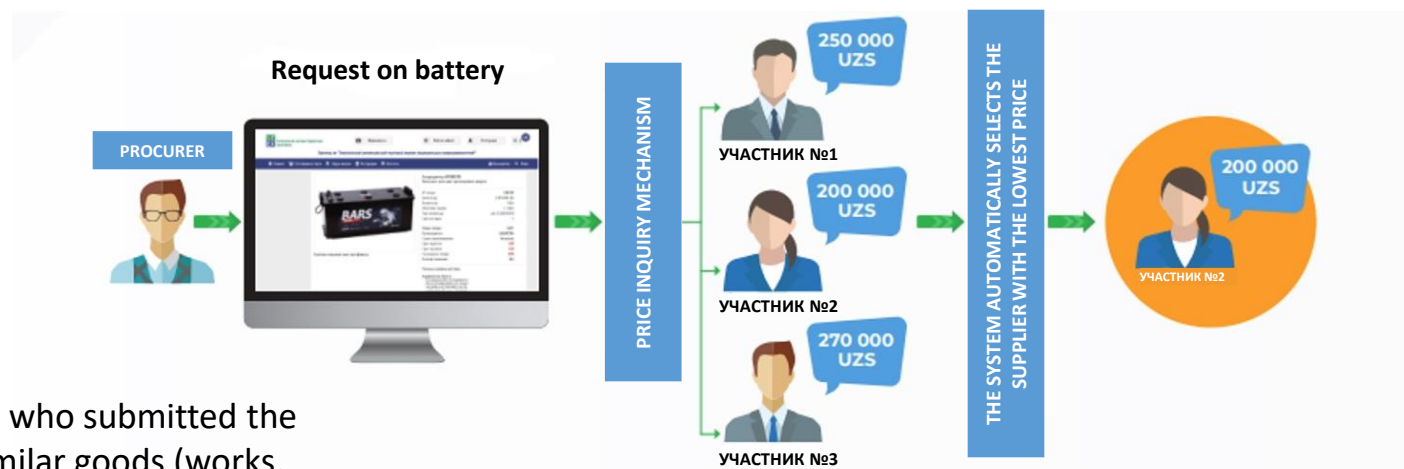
Request on battery

PROCURER

BARS

PRICE INQUIRY MECHANISM

250 000 UZS

УЧАСТНИК №1

200 000 UZS

УЧАСТНИК №2

270 000 UZS

УЧАСТНИК №3

THE SYSTEM AUTOMATICALLY SELECTS THE SUPPLIER WITH THE LOWEST PRICE

200 000 UZS

УЧАСТНИК №2

who submitted the
milar goods (works,